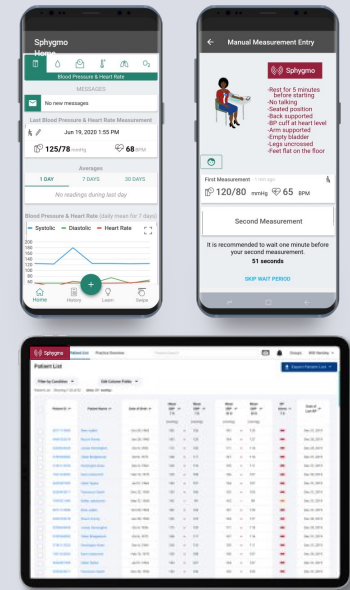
Sphygmo
Home

Blood Pressure & Heart Rate

MESSAGES

No new messages

Last Blood Pressure & Heart Rate Measurement

Jun 19, 2020 1:55 PM

125/78 mmHg 68 BPM

Averages

1 DAY 7 DAYS 30 DAYS

No readings during last day

Blood Pressure & Heart Rate (daily mean for 7 days)

Systolic Diastolic Heart Rate

200
180
160
140
120
100
80
60
40

Home History Learn Swipe

Manual Measurement Entry

Sphygmo

-Rest for 5 minutes before starting
-No talking
-Seated position
-Back supported
-BP cuff at heart level
-Arm supported
-Empty bladder
-Legs uncrossed
-Feet flat on the floor

First Measurement

120/80 mmHg 65 BPM

Second Measurement

It is recommended to wait one minute before your second measurement.

51 seconds

SKIP WAIT PERIOD

Sphygmo Patient List

Patient List

Export Patient List

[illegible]